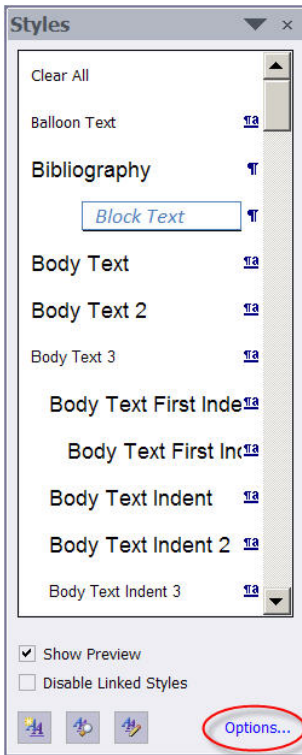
Styles

Clear All

Balloon Text ¶a

Bibliography ¶

Block Text ¶

Body Text ¶a

Body Text 2 ¶a

Body Text 3 ¶a

Body Text First Inde ¶a

Body Text First In ¶a

Body Text Indent ¶a

Body Text Indent 2 ¶a

Body Text Indent 3 ¶a

Show Preview

Disable Linked Styles

Options...